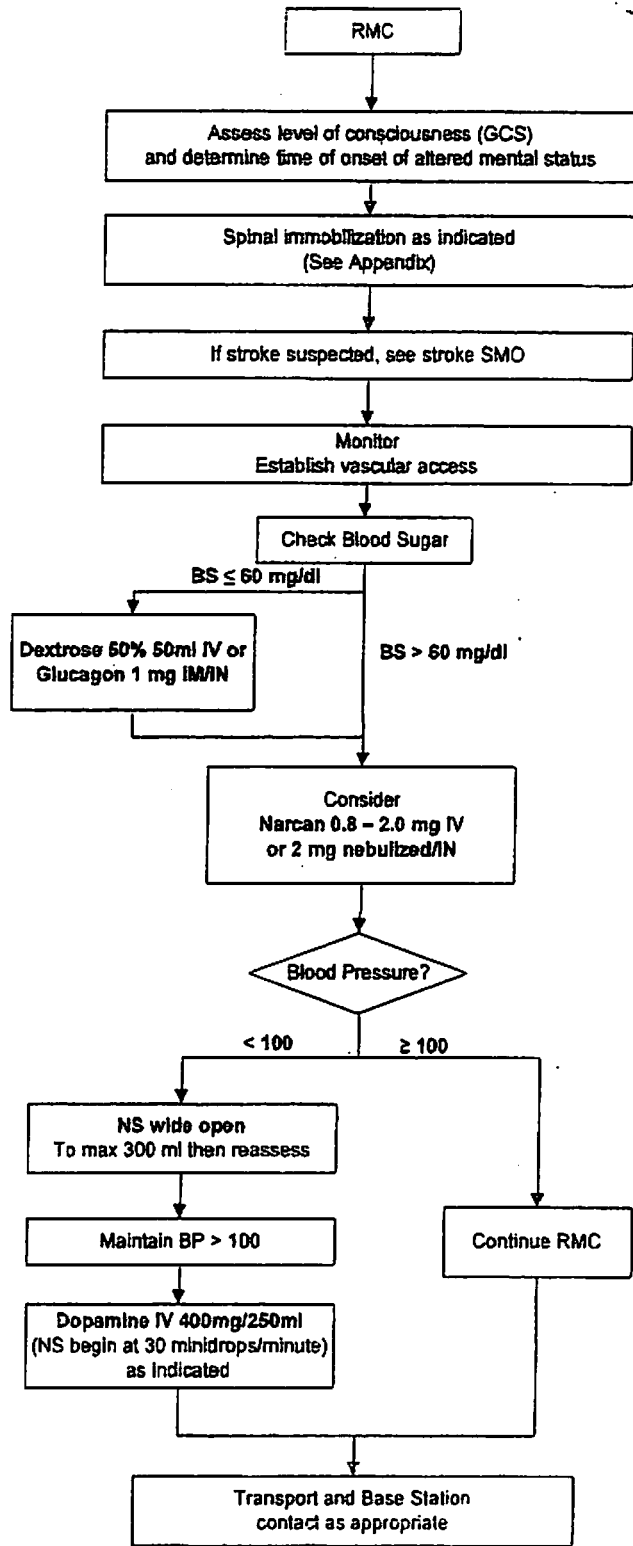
RMC

Assess level of consciousness (GCS) and determine time of onset of altered mental status

Spinal immobilization as indicated (See Appendix)

If stroke suspected, see stroke SMO

Monitor
Establish vascular access

Check Blood Sugar

BS ≤ 60 mg/dl

Dextrose 50% 50ml IV or Glucagon 1 mg IM/IN

BS > 60 mg/dl

Consider
Narcan 0.8 – 2.0 mg IV or 2 mg nebulized/IN

Blood Pressure?

< 100

≥ 100

NS wide open
To max 300 ml then reassess

Maintain BP > 100

Dopamine IV 400mg/250ml (NS begin at 30 minidrops/minute) as indicated

Continue RMC

Transport and Base Station contact as appropriate